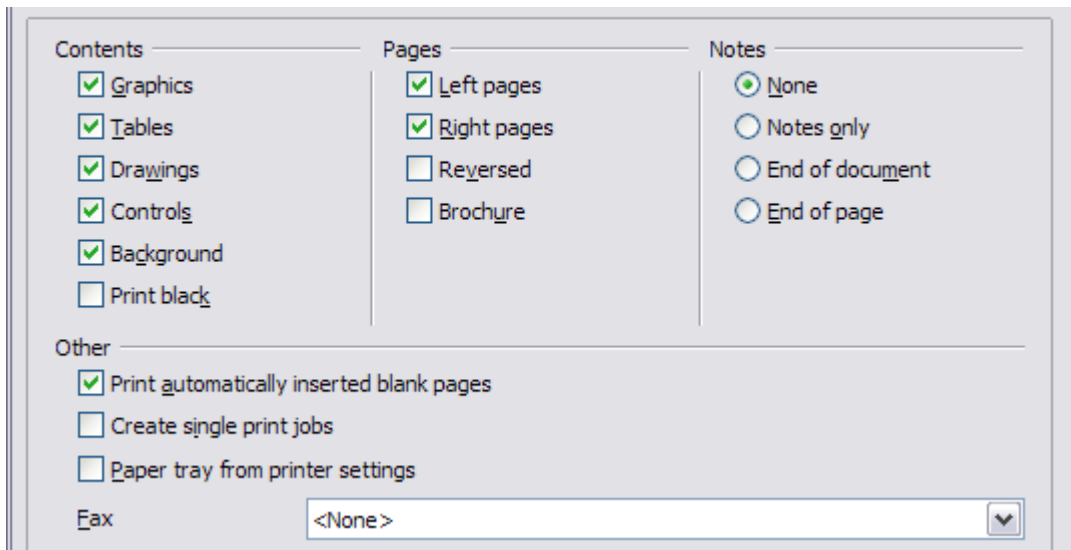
Contents

Graphics

Tables

Drawings

Controls

Background

Print black

Pages

Left pages

Right pages

Reversed

Brochure

Notes

None

Notes only

End of document

End of page

Other

Print automatically inserted blank pages

Create single print jobs

Paper tray from printer settings

Fax

<None>